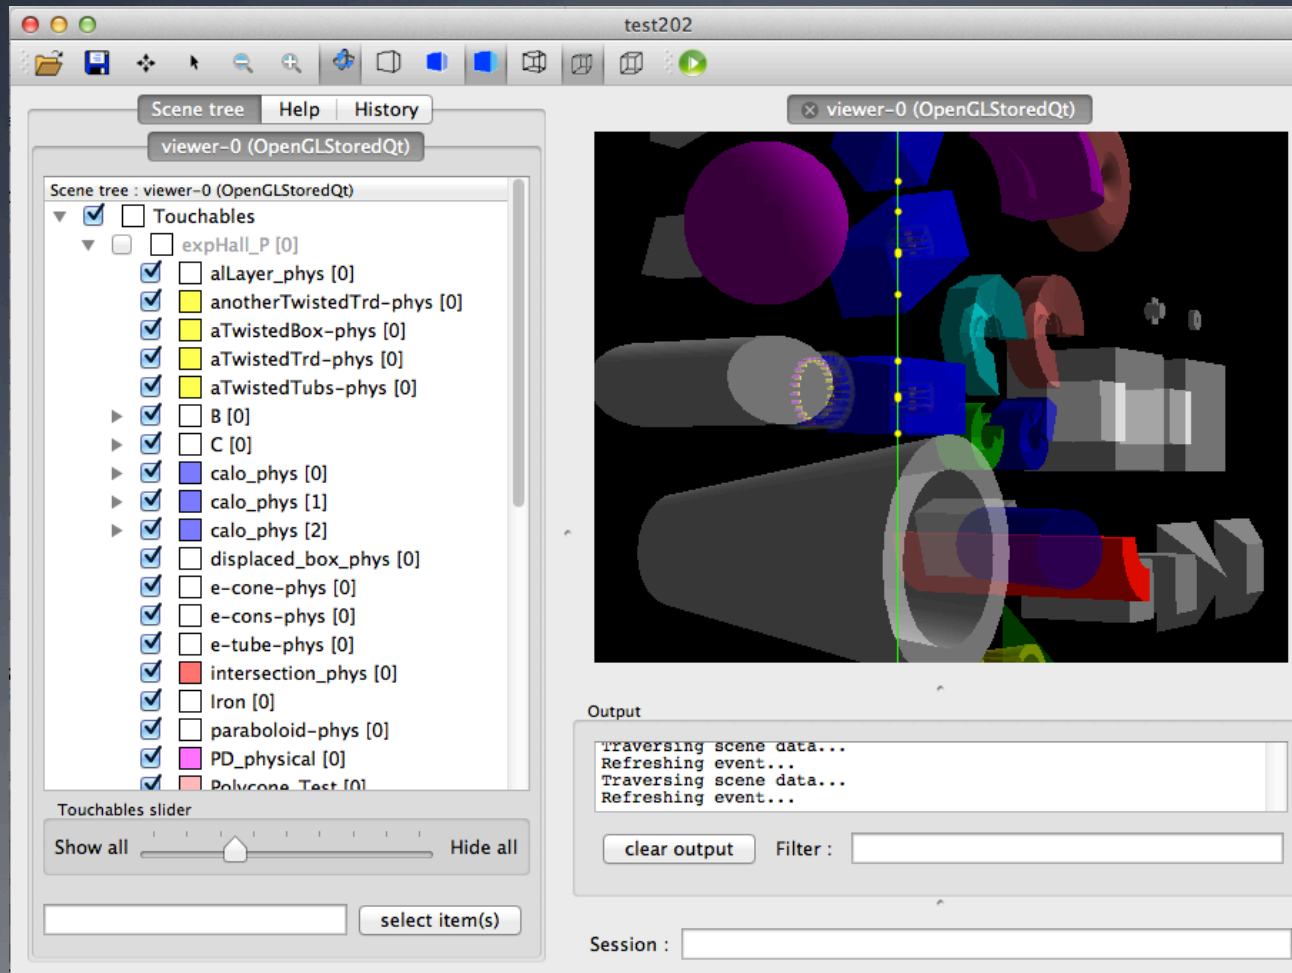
test202

Scene tree | Help | History

viewer-0 (OpenGLStoredQt)

Scene tree : viewer-0 (OpenGLStoredQt)

Touchables
expHall_P [0]
alLayer_phys [0]
anotherTwistedTrd-phys [0]
aTwistedBox-phys [0]
aTwistedTrd-phys [0]
aTwistedTubs-phys [0]
B [0]
C [0]
calo_phys [0]
calo_phys [1]
calo_phys [2]
displaced_box_phys [0]
e-cone-phys [0]
e-cons-phys [0]
e-tube-phys [0]
intersection_phys [0]
Iron [0]
paraboloid-phys [0]
PD_physical [0]
Polycone_Test [0]

Touchables slider

Show all | Hide all

select item(s)

viewer-0 (OpenGLStoredQt)

Output

Traversing scene data...
Refreshing event...
Traversing scene data...
Refreshing event...

clear output | Filter :

Session :